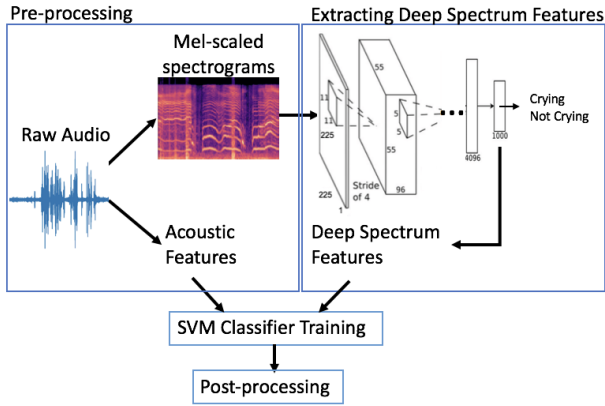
Pre-processing

Extracting Deep Spectrum Features

Mel-scaled spectrograms

Raw Audio

Acoustic Features

225

11

11

225

1

55

5

5

55

Stride of 4

96

4096

1000

Crying

Not Crying

Deep Spectrum Features

SVM Classifier Training

Post-processing